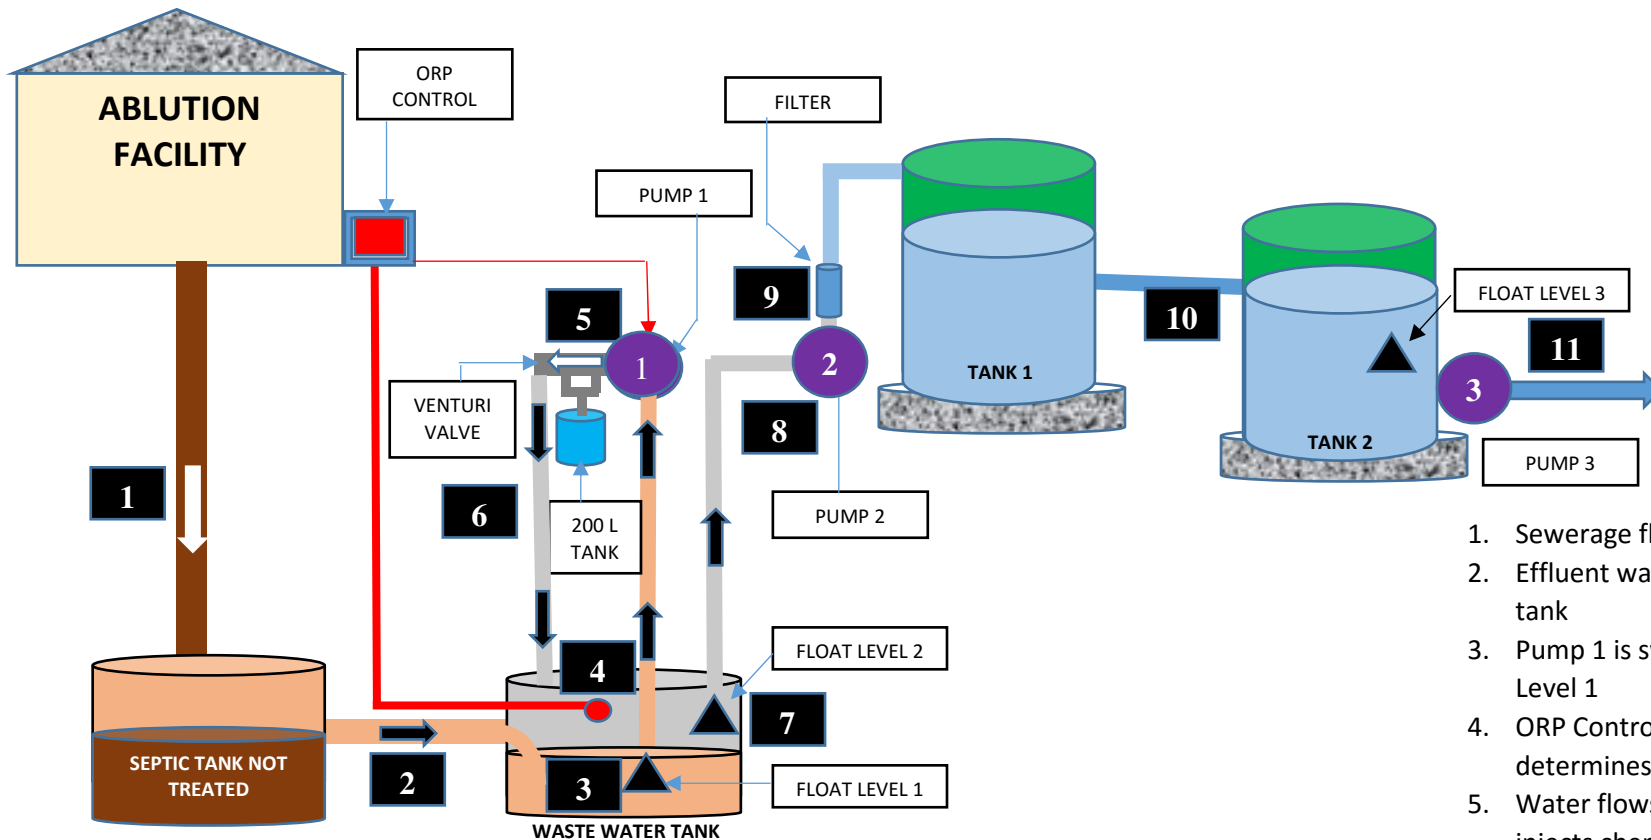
ABLUTION FACILITY

ORP CONTROL

FILTER

PUMP 1

5

1

9

2

10

FLOAT LEVEL 3

11

3

TANK 1

TANK 2

PUMP 3

VENTURI VALVE

8

PUMP 2

1

6

200 L TANK

FLOAT LEVEL 2

4

7

SEPTIC TANK NOT TREATED

2

3

FLOAT LEVEL 1

WASTE WATER TANK

1. Sewerage fl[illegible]
2. Effluent wa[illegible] tank
3. Pump 1 is s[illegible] Level 1
4. ORP Contro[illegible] determines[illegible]
5. Water flows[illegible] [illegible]